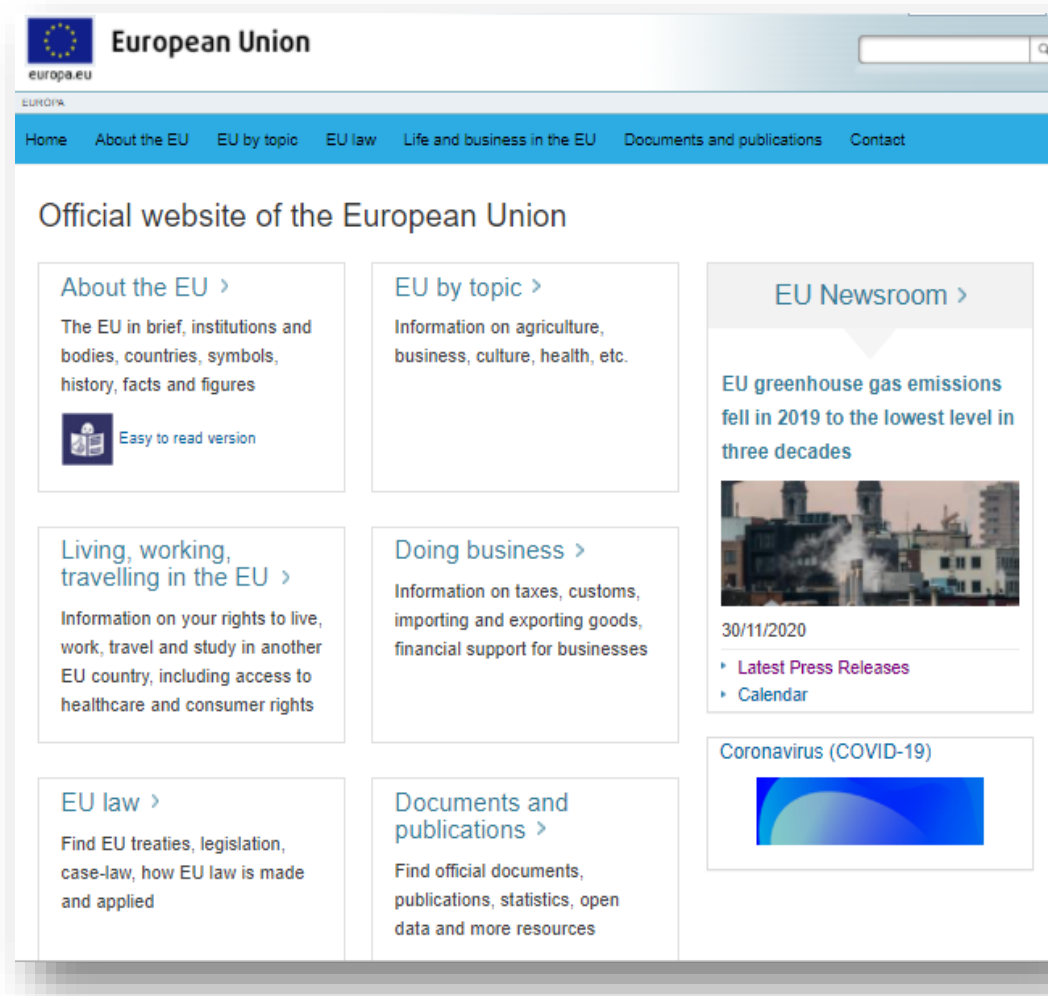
europa.eu

European Union

EUROPA

Home About the EU EU by topic EU law Life and business in the EU Documents and publications Contact

Official website of the European Union

About the EU ›

The EU in brief, institutions and bodies, countries, symbols, history, facts and figures

Easy to read version

EU by topic ›

Information on agriculture, business, culture, health, etc.

EU Newsroom ›

EU greenhouse gas emissions fell in 2019 to the lowest level in three decades

30/11/2020

Latest Press Releases

Calendar

Living, working, travelling in the EU ›

Information on your rights to live, work, travel and study in another EU country, including access to healthcare and consumer rights

Doing business ›

Information on taxes, customs, importing and exporting goods, financial support for businesses

Coronavirus (COVID-19)

EU law ›

Find EU treaties, legislation, case-law, how EU law is made and applied

Documents and publications ›

Find official documents, publications, statistics, open data and more resources